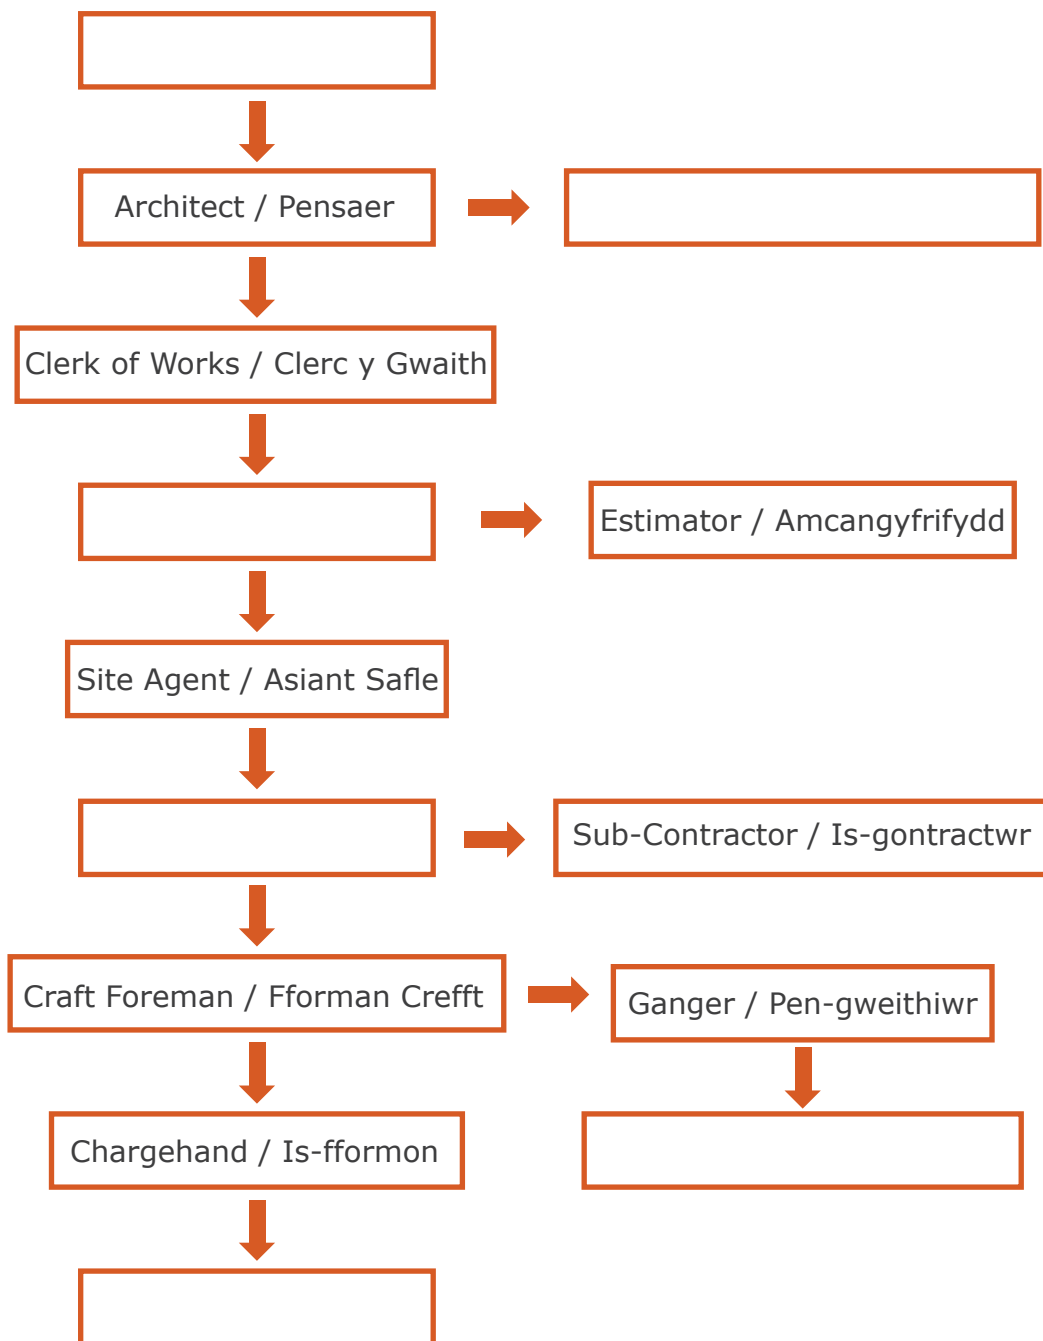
Architect / Pensaer

Clerk of Works / Clerc y Gwaith

Estimator / Amcangyfrifydd

Site Agent / Asiant Safle

Sub-Contractor / Is-gontractwr

Craft Foreman / Fforman Crefft

Ganger / Pen-gweithiwr

Chargehand / Is-fformon